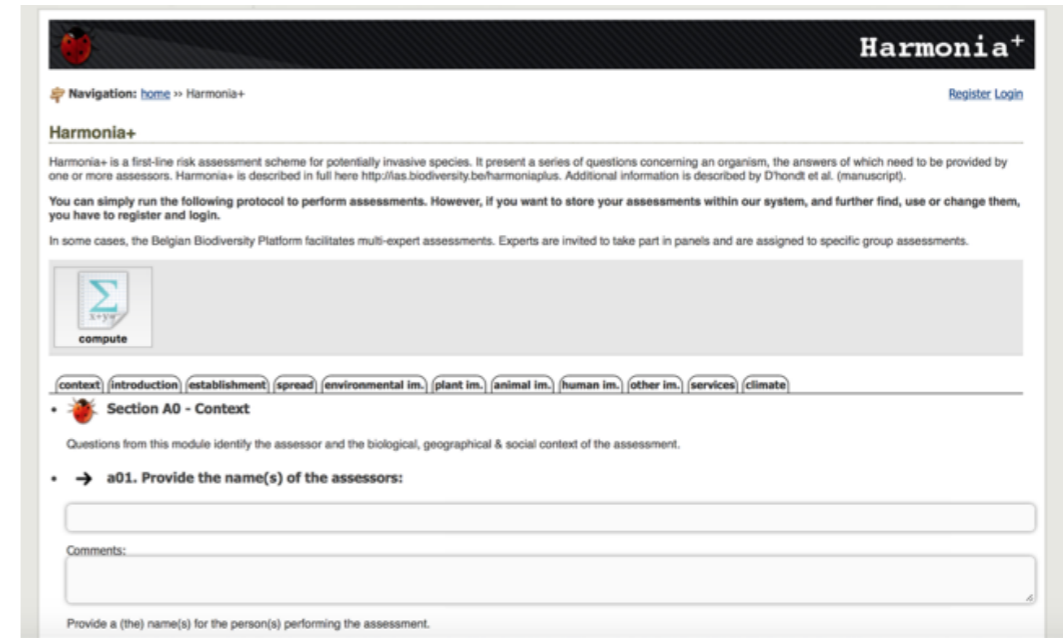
Harmonia$^+$

Navigation: home » Harmonia+

Register Login

Harmonia+

Harmonia+ is a first-line risk assessment scheme for potentially invasive species. It present a series of questions concerning an organism, the answers of which need to be provided by one or more assessors. Harmonia+ is described in full here http://ias.biodiversity.be/harmoniaplus. Additional information is described by D'hondt et al. (manuscript).

You can simply run the following protocol to perform assessments. However, if you want to store your assessments within our system, and further find, use or change them, you have to register and login.

In some cases, the Belgian Biodiversity Platform facilitates multi-expert assessments. Experts are invited to take part in panels and are assigned to specific group assessments.

$\sum$
x+y=
compute

context introduction establishment spread environmental im. plant im. animal im. human im. other im. services climate

Section A0 - Context

Questions from this module identify the assessor and the biological, geographical & social context of the assessment.

a01. Provide the name(s) of the assessors:

Comments:

Provide a (the) name(s) for the person(s) performing the assessment.